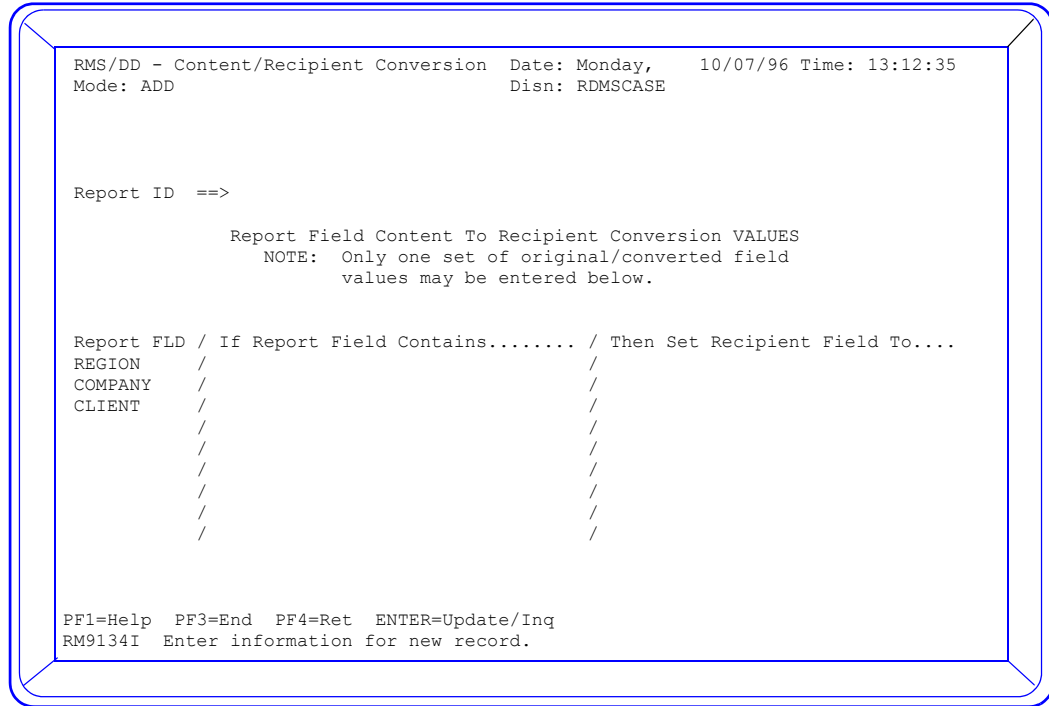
RMS/DD - Content/Recipient Conversion Date: Monday, 10/07/96 Time: 13:12:35
Mode: ADD Disn: RDMSCASE

Report ID ==>

Report Field Content To Recipient Conversion VALUES
NOTE: Only one set of original/converted field values may be entered below.

Report FLD / If Report Field Contains........ / Then Set Recipient Field To....
REGION / /
COMPANY / /
CLIENT / /
/ /
/ /
/ /
/ /
/ /
/ /

PF1=Help PF3=End PF4=Ret ENTER=Update/Inq
RM9134I Enter information for new record.